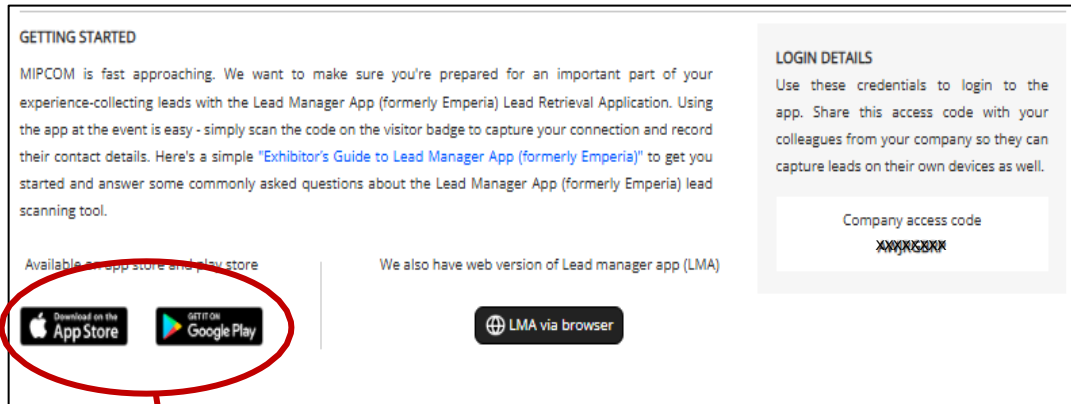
GETTING STARTED

MIPCOM is fast approaching. We want to make sure you're prepared for an important part of your experience-collecting leads with the Lead Manager App (formerly Emperia) Lead Retrieval Application. Using the app at the event is easy - simply scan the code on the visitor badge to capture your connection and record their contact details. Here's a simple "Exhibitor's Guide to Lead Manager App (formerly Emperia)" to get you started and answer some commonly asked questions about the Lead Manager App (formerly Emperia) lead scanning tool.

Available on app store and play store

Download on the App Store

GET IT ON Google Play

We also have web version of Lead manager app (LMA)

LMA via browser

LOGIN DETAILS

Use these credentials to login to the app. Share this access code with your colleagues from your company so they can capture leads on their own devices as well.

Company access code

XXXXXXXX